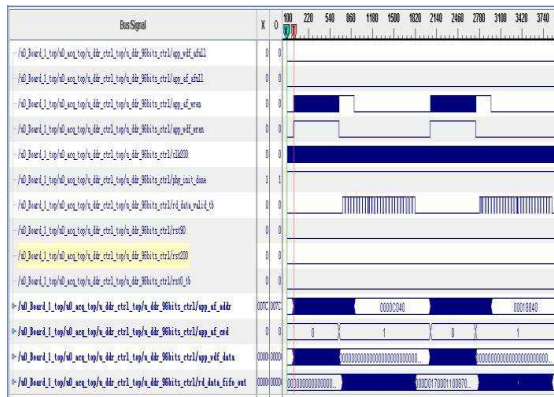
Bus/Signal

X

O

100 220 540 860 1180 1500 1820 2140 2460 2780 3100 3420 3740

/u0_Board_1_top/u0_acq_top/u_ddr_ctrl_top/u_ddr_96bits_ctrl/app_wdf_afull 0 0

/u0_Board_1_top/u0_acq_top/u_ddr_ctrl_top/u_ddr_96bits_ctrl/app_af_afull 0 0

/u0_Board_1_top/u0_acq_top/u_ddr_ctrl_top/u_ddr_96bits_ctrl/app_af_wren 0 0

/u0_Board_1_top/u0_acq_top/u_ddr_ctrl_top/u_ddr_96bits_ctrl/app_wdf_wren 0 0

/u0_Board_1_top/u0_acq_top/u_ddr_ctrl_top/u_ddr_96bits_ctrl/clk200 0 0

/u0_Board_1_top/u0_acq_top/u_ddr_ctrl_top/u_ddr_96bits_ctrl/phy_init_done 1 1

/u0_Board_1_top/u0_acq_top/u_ddr_ctrl_top/u_ddr_96bits_ctrl/rd_data_valid_tb 0 0

/u0_Board_1_top/u0_acq_top/u_ddr_ctrl_top/u_ddr_96bits_ctrl/rst90 0 0

/u0_Board_1_top/u0_acq_top/u_ddr_ctrl_top/u_ddr_96bits_ctrl/rst200 0 0

/u0_Board_1_top/u0_acq_top/u_ddr_ctrl_top/u_ddr_96bits_ctrl/rst0_tb 0 0

/u0_Board_1_top/u0_acq_top/u_ddr_ctrl_top/u_ddr_96bits_ctrl/app_af_addr 007C 007C 00002340 00016840

/u0_Board_1_top/u0_acq_top/u_ddr_ctrl_top/u_ddr_96bits_ctrl/app_af_cmd 0 0 0 1 0 1

/u0_Board_1_top/u0_acq_top/u_ddr_ctrl_top/u_ddr_96bits_ctrl/app_wdf_data 0000 0000 0000000000000000000000... 0000000000000000000000...

/u0_Board_1_top/u0_acq_top/u_ddr_ctrl_top/u_ddr_96bits_ctrl/rd_data_fifo_out 0000 0000 00000000000000... 000C0170001100670...